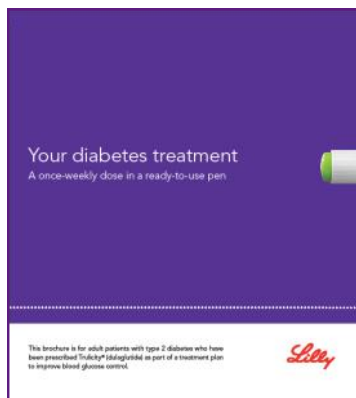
Your diabetes treatment

A once-weekly dose in a ready-to-use pen

This brochure is for adult patients with type 2 diabetes who have been prescribed Trulicity® (dulaglutide) as part of a treatment plan to improve blood glucose control.

Lilly